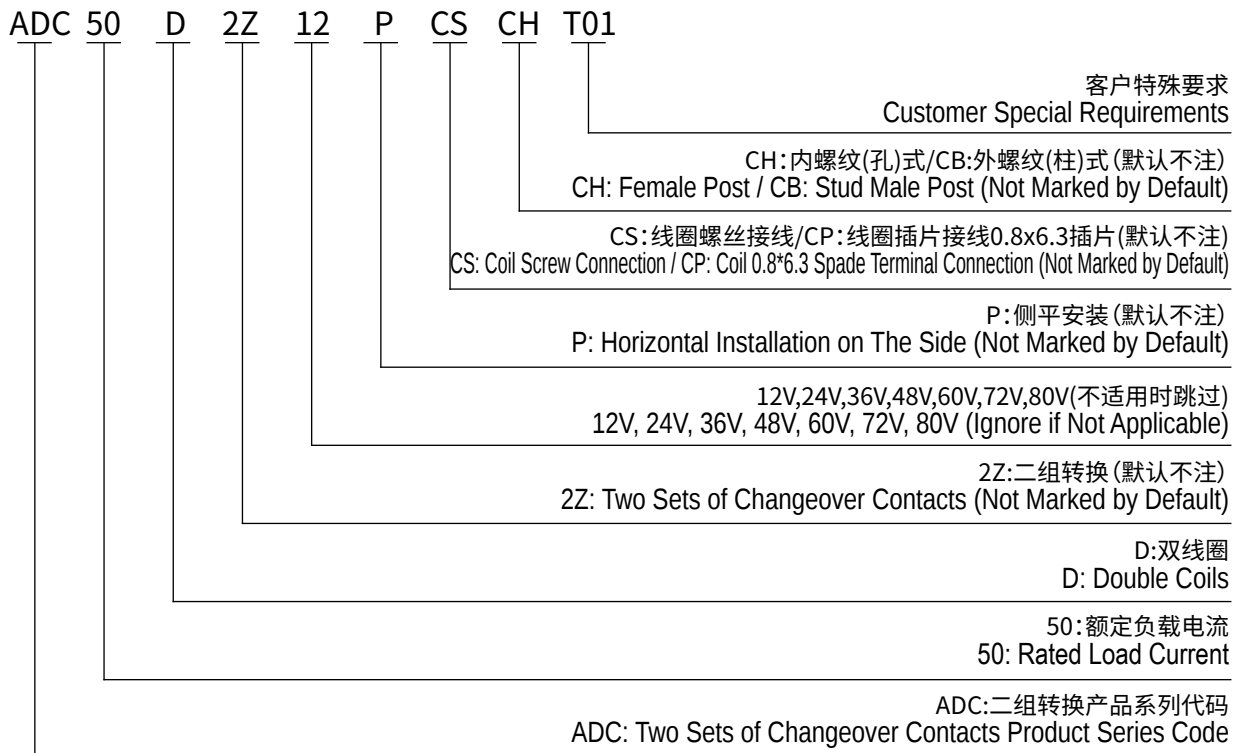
ADC 50 D 2Z 12 P CS CH T01

客户特殊要求
Customer Special Requirements

CH:内螺纹(孔)式/CB:外螺纹(柱)式(默认不注)
CH: Female Post / CB: Stud Male Post (Not Marked by Default)

CS:线圈螺丝接线/CP:线圈插片接线0.8x6.3插片(默认不注)
CS: Coil Screw Connection / CP: Coil 0.8*6.3 Spade Terminal Connection (Not Marked by Default)

P:侧平安装(默认不注)
P: Horizontal Installation on The Side (Not Marked by Default)

12V,24V,36V,48V,60V,72V,80V(不适用时跳过)
12V, 24V, 36V, 48V, 60V, 72V, 80V (Ignore if Not Applicable)

2Z:二组转换(默认不注)
2Z: Two Sets of Changeover Contacts (Not Marked by Default)

D:双线圈
D: Double Coils

50:额定负载电流
50: Rated Load Current

ADC:二组转换产品系列代码
ADC: Two Sets of Changeover Contacts Product Series Code